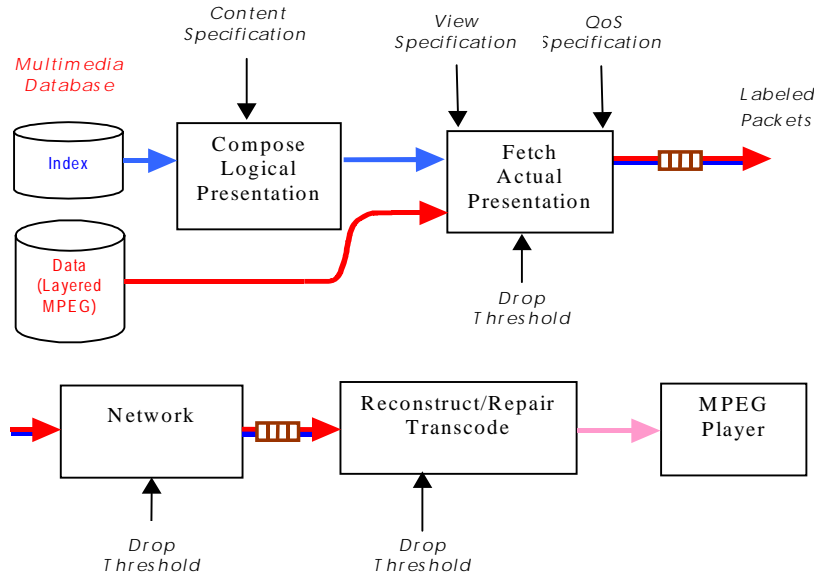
Content Specification

View Specification

QoS Specification

Multimedia Database

Index

Compose Logical Presentation

Fetch Actual Presentation

Labeled Packets

Data (Layered MPEG)

Drop Threshold

Network

Reconstruct/Repair Transcode

MPEG Player

Drop Threshold

Drop Threshold